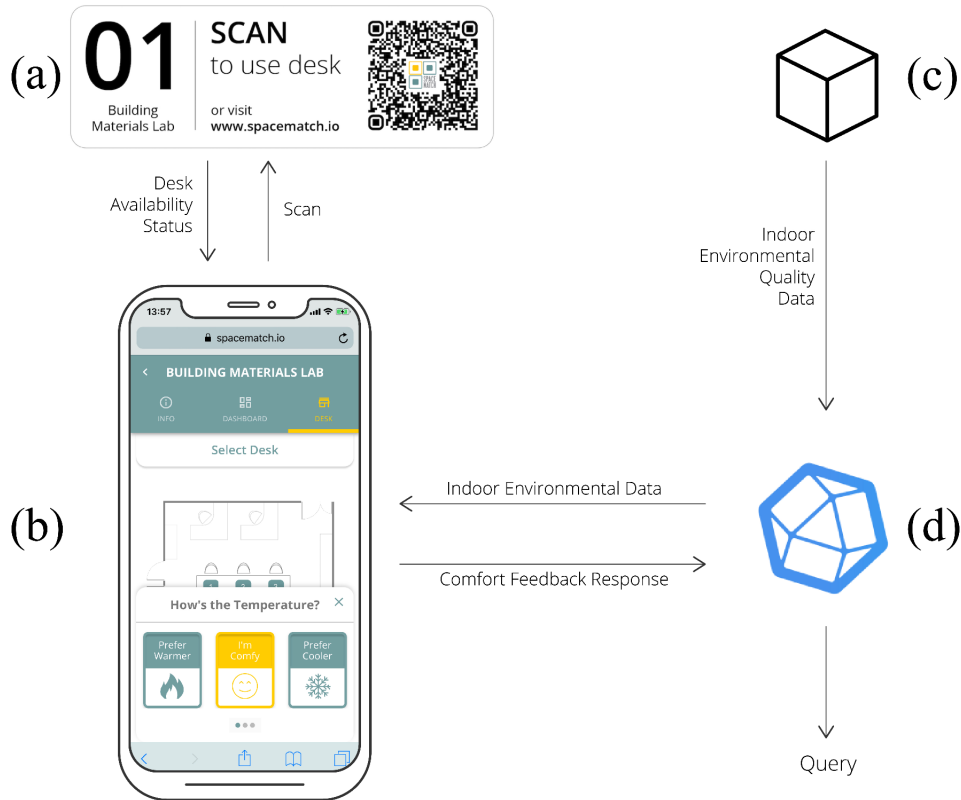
(a)

01
Building Materials Lab

SCAN
to use desk

or visit
www.spacematch.io

SPACE MATCH

Desk Availability Status

Scan

(c)

Indoor Environmental Quality Data

(b)

13:57

spacematch.io

BUILDING MATERIALS LAB

INFO DASHBOARD DESK

Select Desk

1 2 3

How's the Temperature?

Prefer Warmer

I'm Comfy

Prefer Cooler

Indoor Environmental Data

Comfort Feedback Response

(d)

Query